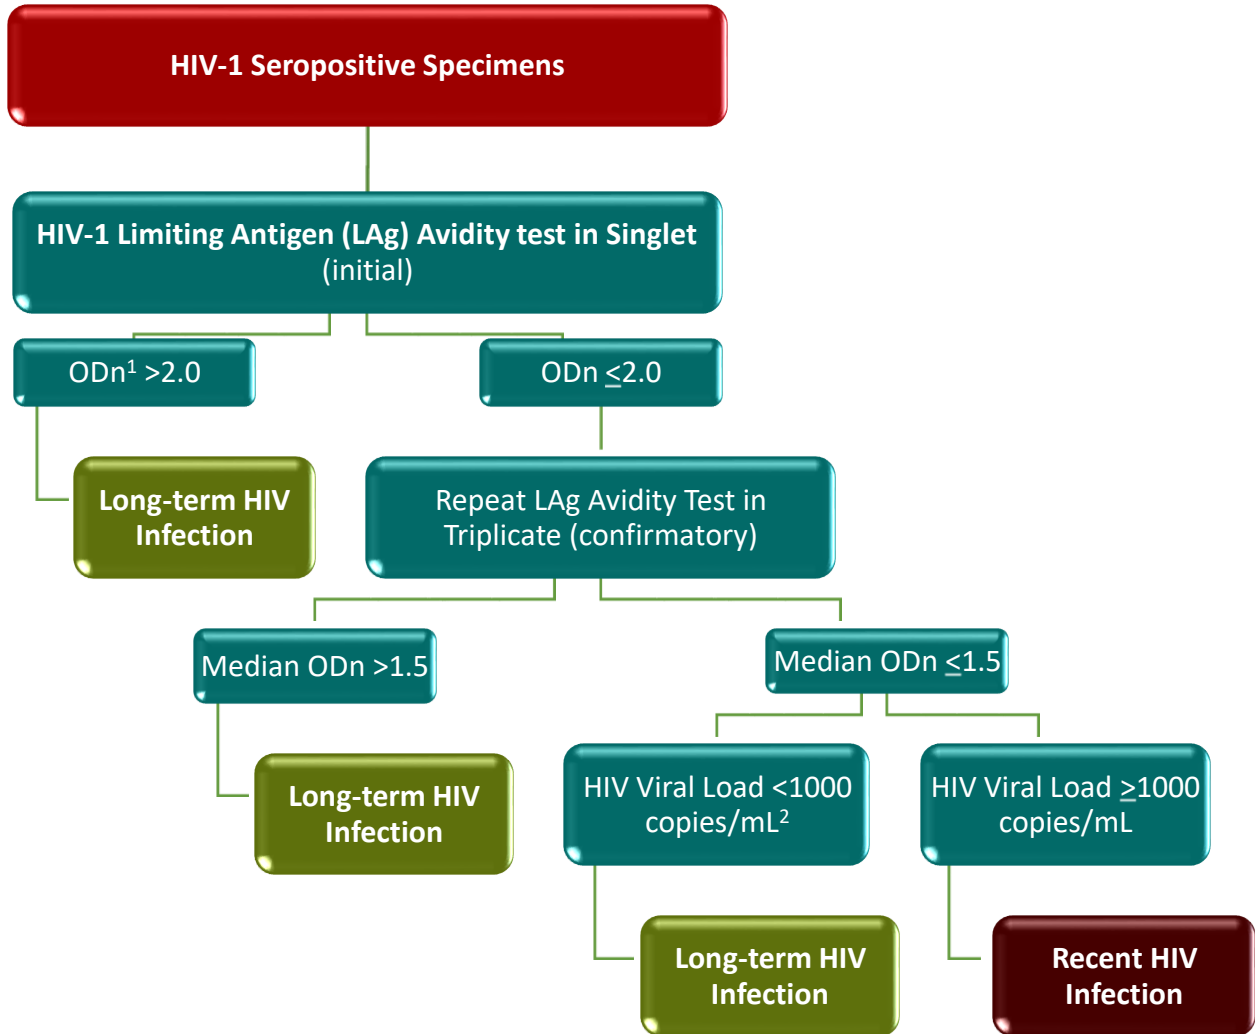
HIV-1 Seropositive Specimens

HIV-1 Limiting Antigen (LAg) Avidity test in Singlet (initial)

ODn$^1$ >2.0

ODn $\leq$2.0

Long-term HIV Infection

Repeat LAg Avidity Test in Triplicate (confirmatory)

Median ODn >1.5

Median ODn $\leq$1.5

Long-term HIV Infection

HIV Viral Load <1000 copies/mL$^2$

HIV Viral Load $\geq$1000 copies/mL

Long-term HIV Infection

Recent HIV Infection